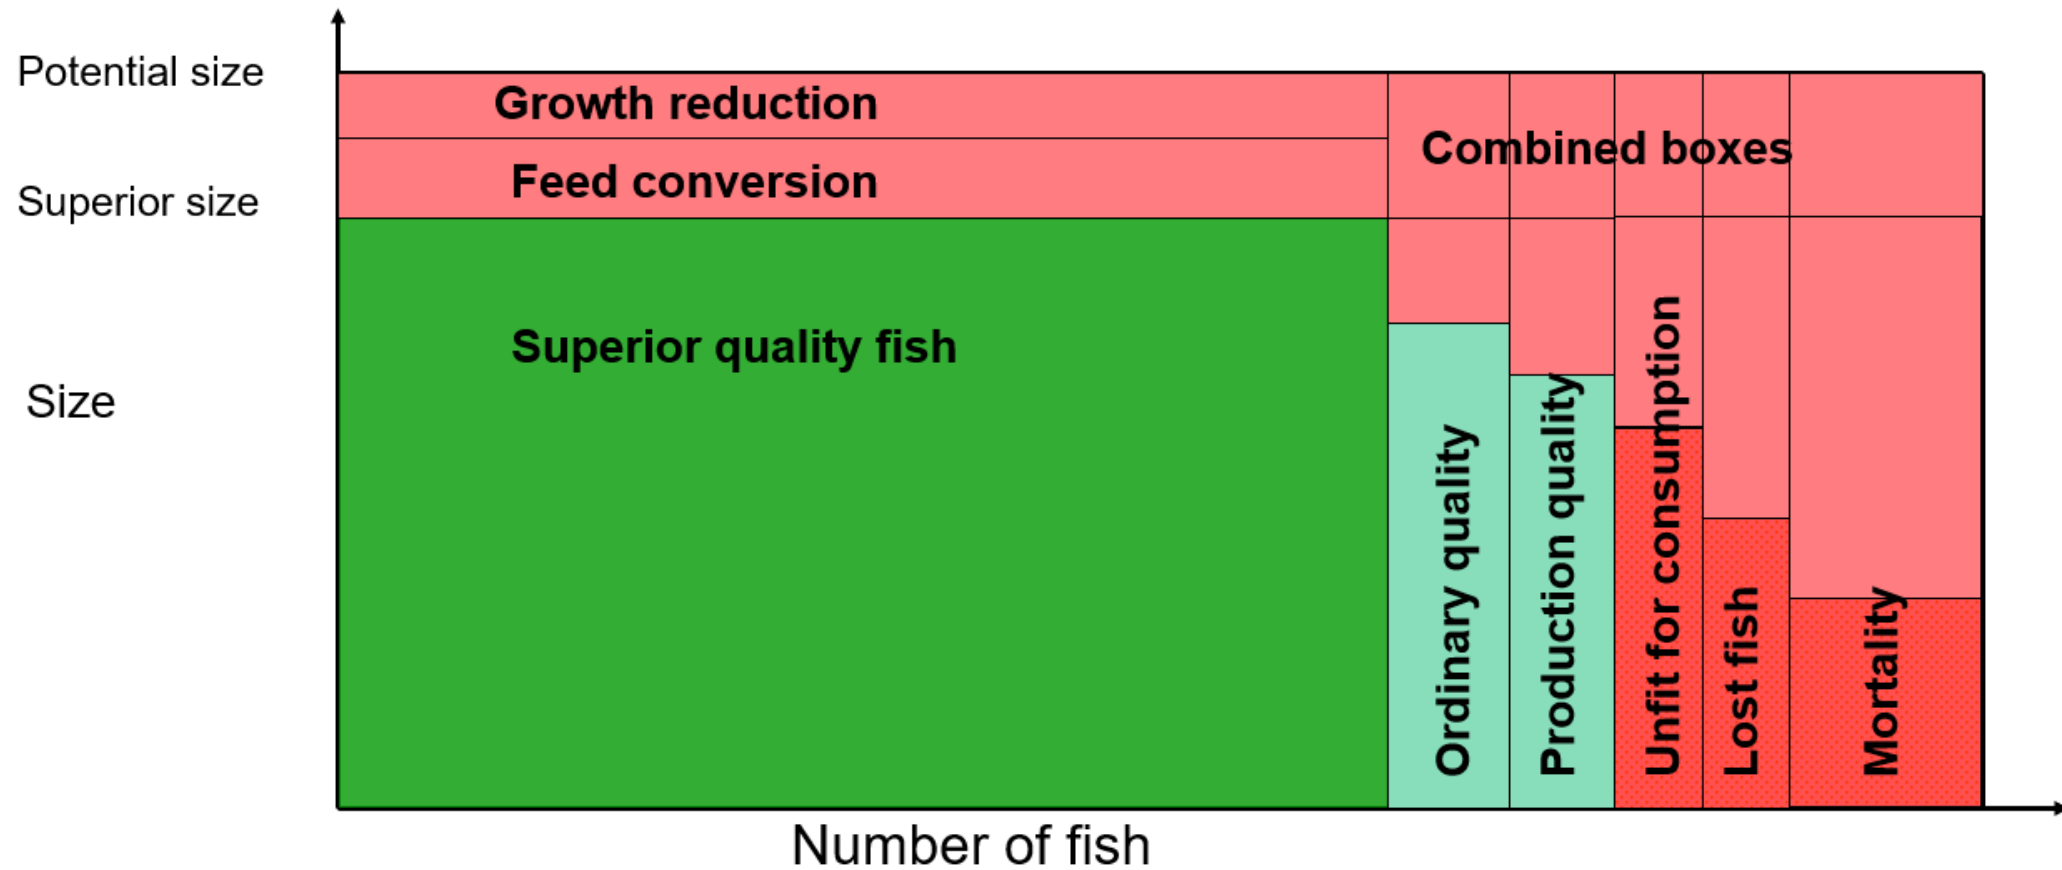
Potential size

Superior size

Size

Growth reduction

Feed conversion

Combined boxes

Superior quality fish

Ordinary quality

Production quality

Unfit for consumption

Lost fish

Mortality

Number of fish